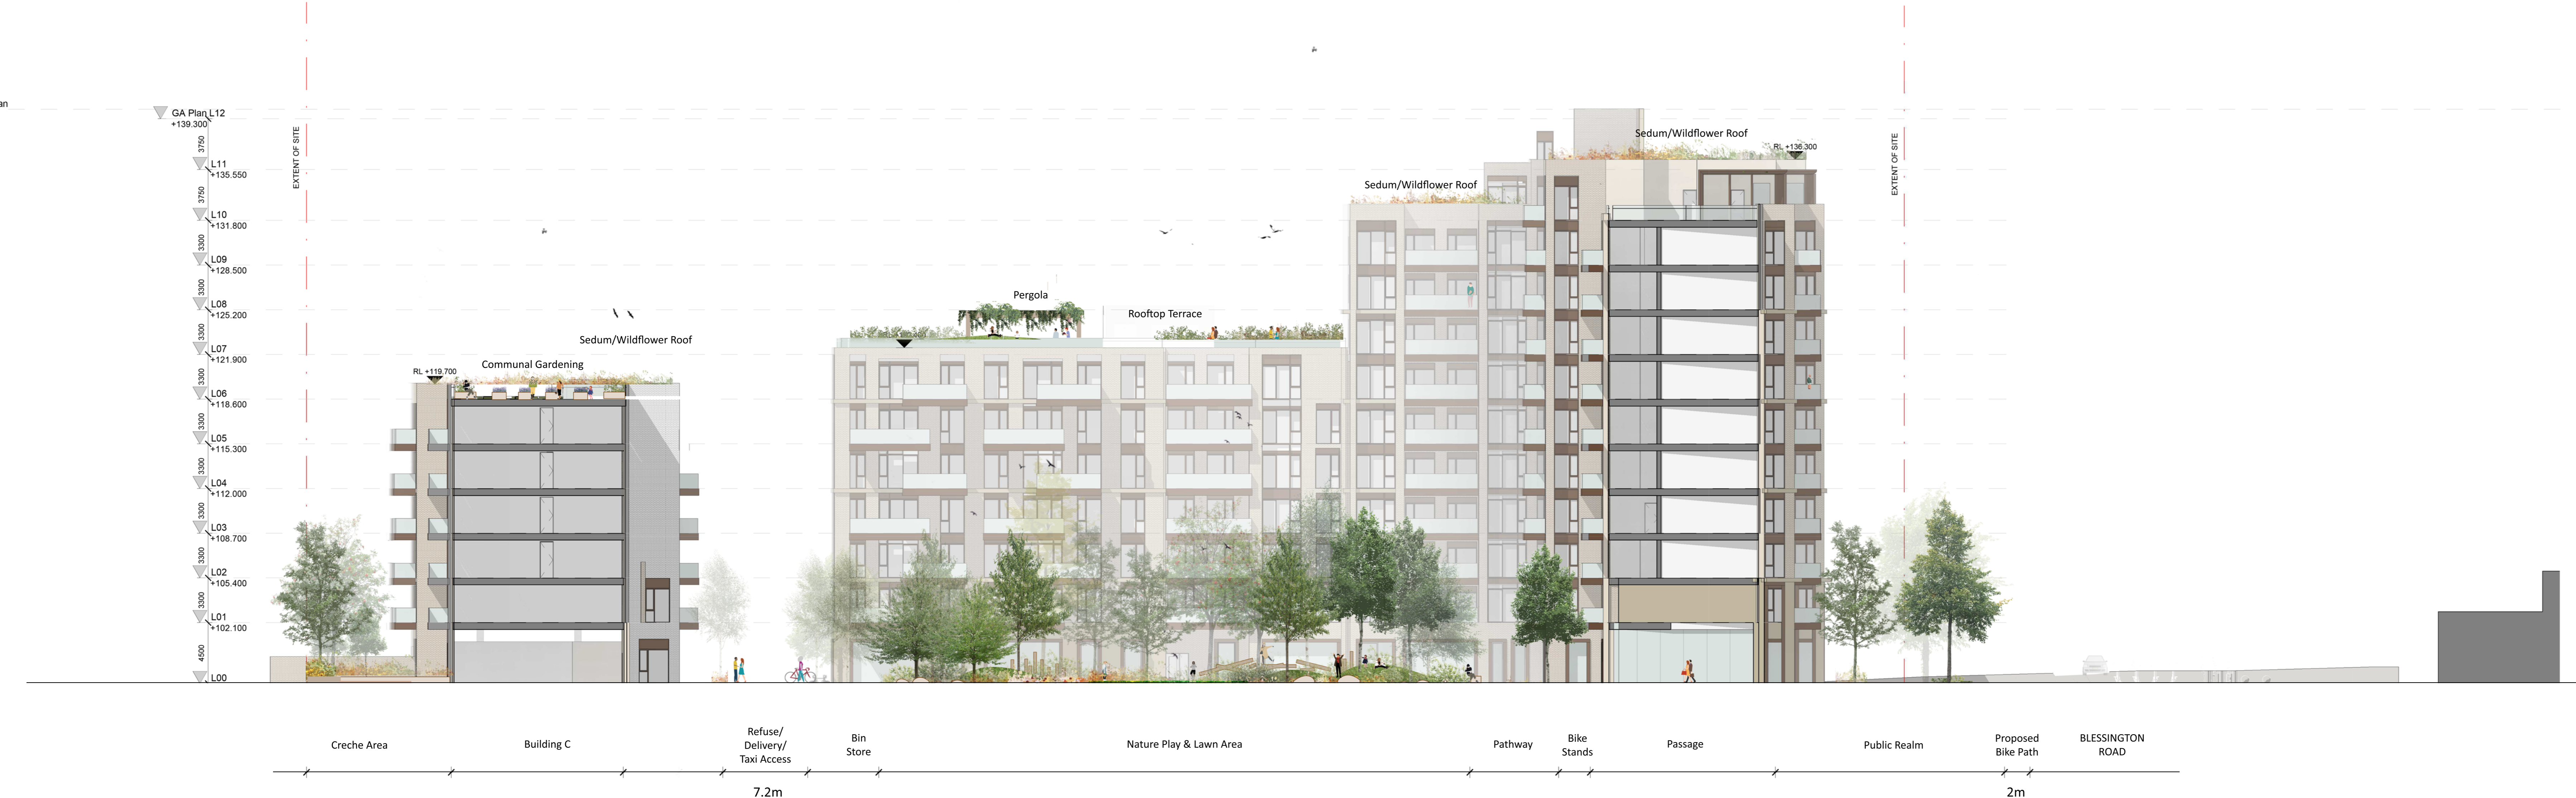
an

GA Plan L12
+139.300
3750
L11
+135.550
3750
L10
+131.800
3300
L09
+128.500
3300
L08
+125.200
3300
L07
+121.900
3300
L06
+118.600
3300
L05
+115.300
3300
L04
+112.000
3300
L03
+108.700
3300
L02
+105.400
3300
L01
+102.100
4500
L00

EXTENT OF SITE

Sedum/Wildflower Roof

Communal Gardening

RL +119.700

Pergola

Rooftop Terrace

Sedum/Wildflower Roof

Sedum/Wildflower Roof

RL +136.300

EXTENT OF SITE

Creche Area

Building C

Refuse/ Delivery/ Taxi Access

Bin Store

Nature Play & Lawn Area

Pathway

Bike Stands

Passage

Public Realm

Proposed Bike Path

BLESSINGTON ROAD

7.2m

2m